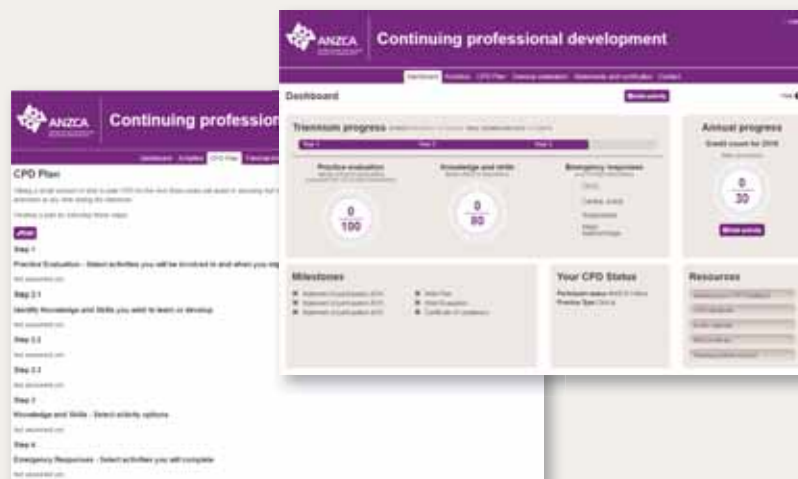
ANZCA

Continuing professional development

Dashboard

Triennium progress

Practice evaluation

0
100

Knowledge and skills

0
80

Emergency responses

CICO

Cardiac arrest

Anaphylaxis

Major haemorrhage

Annual progress

Credit count for 2016

0
30

Milestones

Your CPD Status

Resources

ANZCA

Continuing profession

CPD Plan

Step 1

Practice Evaluation - Select activities you will be involved in and when you exp

Step 2.1

Identify Knowledge and Skills you want to learn or develop

Step 2.2

Step 2.3

Step 3

Knowledge and Skills - Select activity options

Step 4

Emergency Responses - Select activities you will complete